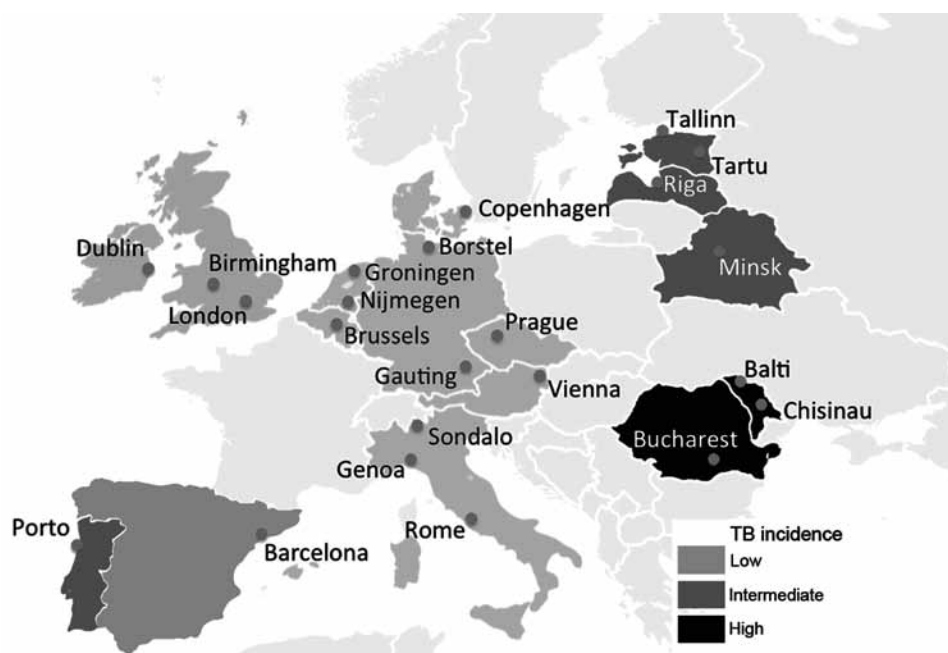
Tallinn
Tartu
Riga
Copenhagen
Borstel
Dublin
Birmingham
Groningen
Minsk
Nijmegen
London
Brussels
Prague
Gauting
Vienna
Balti
Chisinau
Sondalo
Bucharest
Genoa
Porto
Rome
Barcelona
TB incidence
Low
Intermediate
High